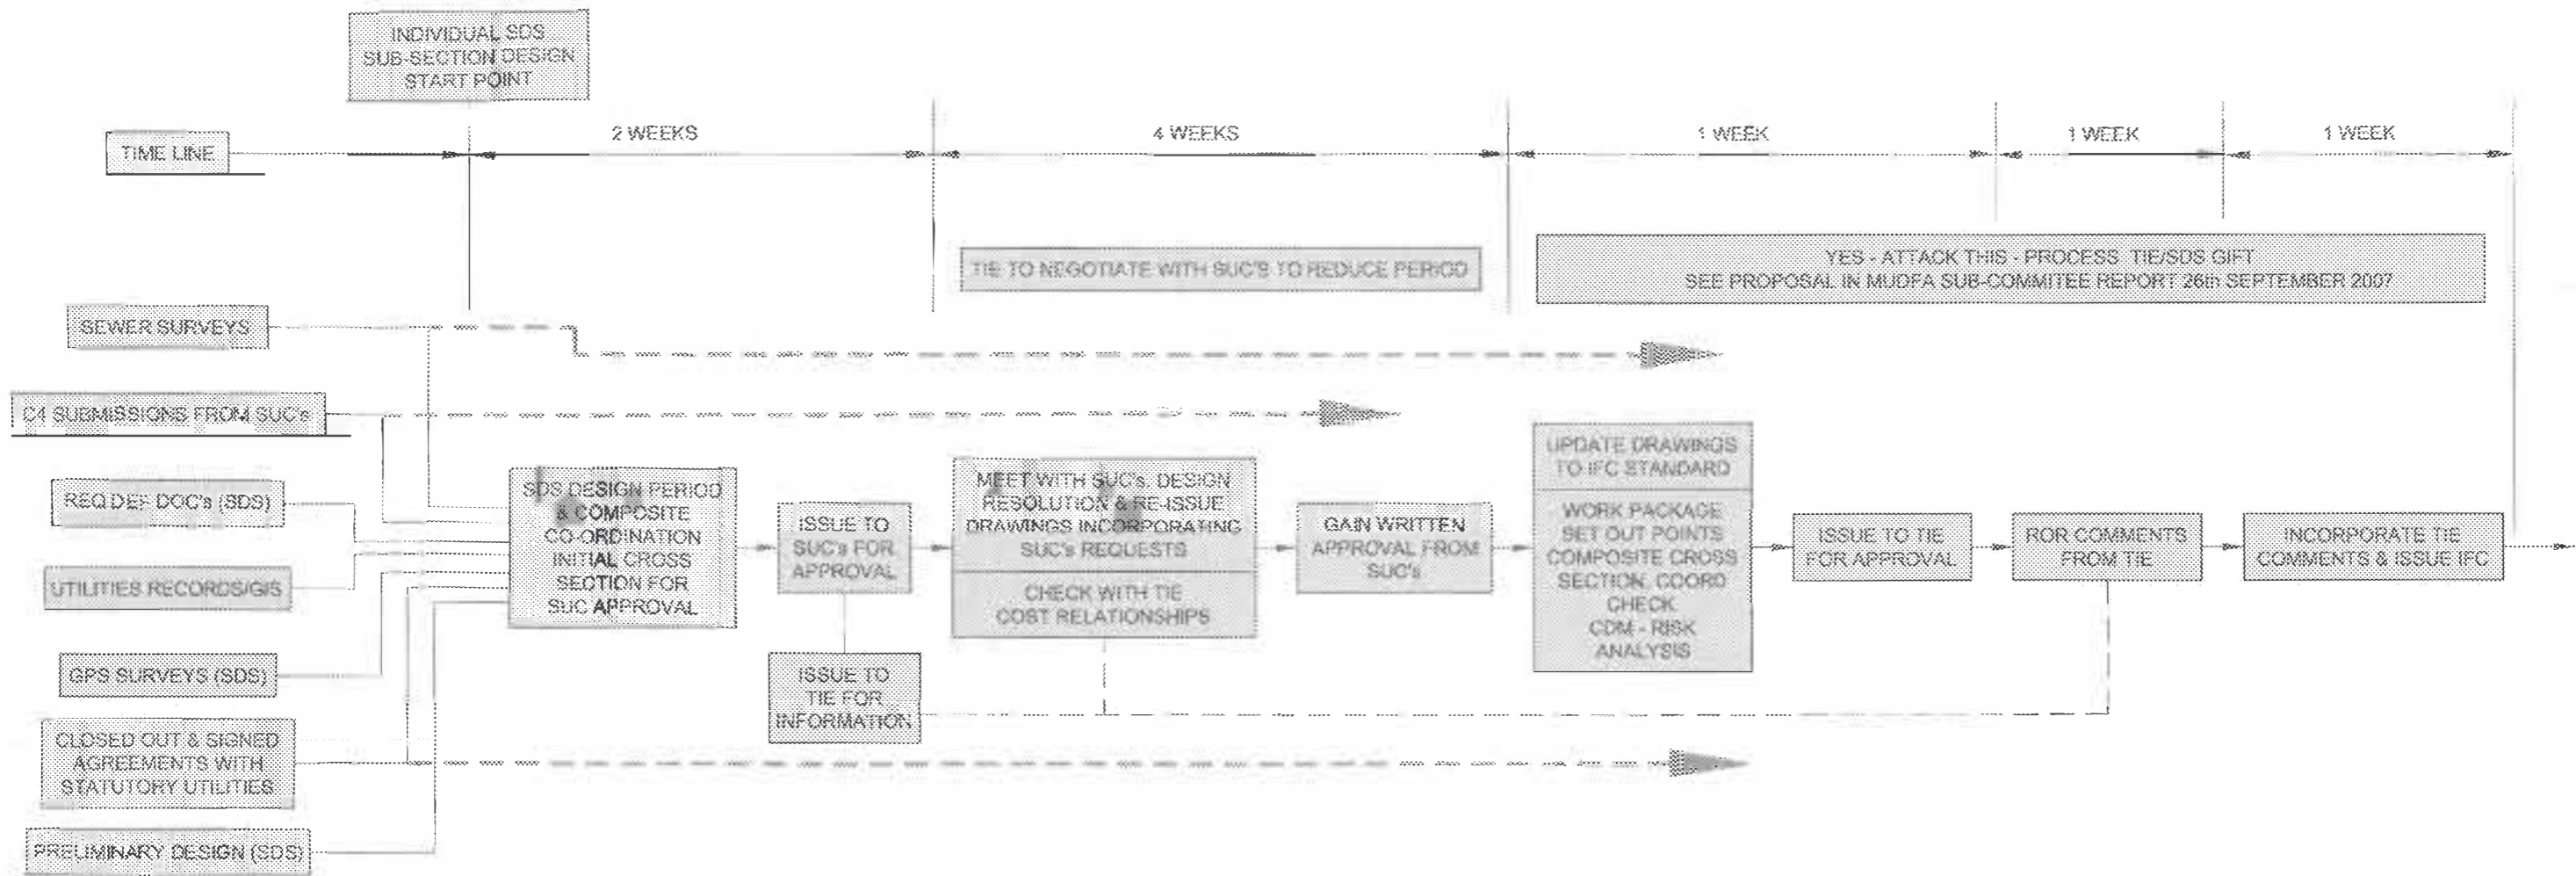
INDIVIDUAL SDS SUB-SECTION DESIGN START POINT

TIME LINE

2 WEEKS

4 WEEKS

1 WEEK

1 WEEK

1 WEEK

TIE TO NEGOTIATE WITH SUC'S TO REDUCE PERIOD

YES - ATTACK THIS - PROCESS TIE/SDS GIFT
SEE PROPOSAL IN MUDFA SUB-COMMITEE REPORT 26th SEPTEMBER 2007

SEWER SURVEYS

C4 SUBMISSIONS FROM SUC's

REQ DEF DOC's (SDS)

UTILITIES RECORDS/GIS

GPS SURVEYS (SDS)

CLOSED OUT & SIGNED AGREEMENTS WITH STATUTORY UTILITIES

PRELIMINARY DESIGN (SDS)

SDS DESIGN PERIOD & COMPOSITE CO-ORDINATION INITIAL CROSS SECTION FOR SUC APPROVAL

ISSUE TO SUC's FOR APPROVAL

ISSUE TO TIE FOR INFORMATION

MEET WITH SUC's, DESIGN RESOLUTION & RE-ISSUE DRAWINGS INCORPORATING SUC's REQUESTS

CHECK WITH TIE COST RELATIONSHIPS

GAIN WRITTEN APPROVAL FROM SUC's

UPDATE DRAWINGS TO IFC STANDARD

WORK PACKAGE SET OUT POINTS COMPOSITE CROSS SECTION, COORD CHECK CDM - RISK ANALYSIS

ISSUE TO TIE FOR APPROVAL

ROR COMMENTS FROM TIE

INCORPORATE TIE COMMENTS & ISSUE IFC